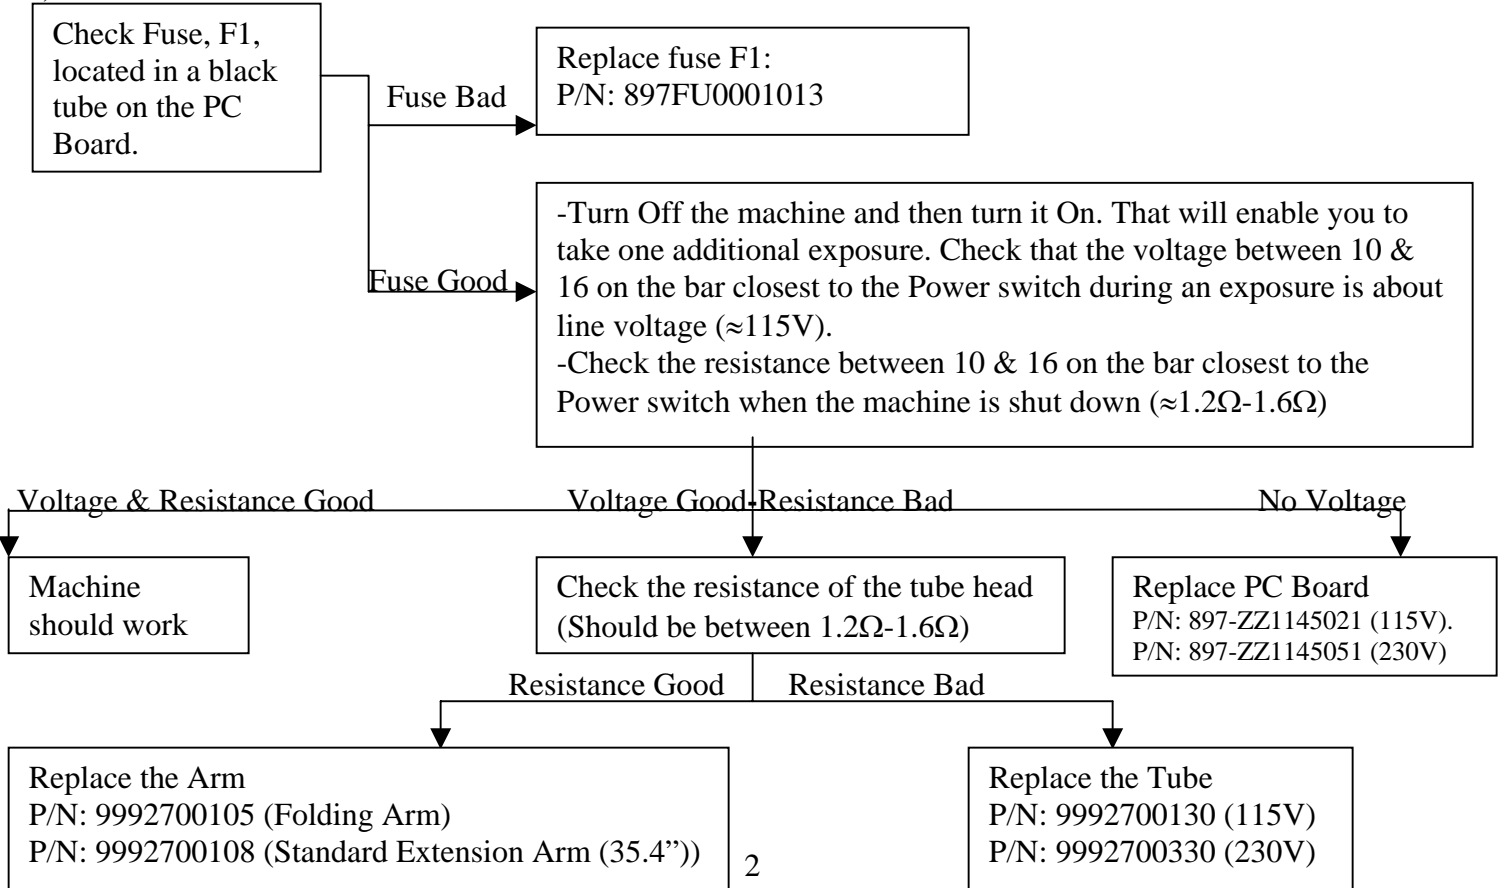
Check Fuse, F1, located in a black tube on the PC Board.

Fuse Bad

Replace fuse F1:
P/N: 897FU0001013

Fuse Good

-Turn Off the machine and then turn it On. That will enable you to take one additional exposure. Check that the voltage between 10 & 16 on the bar closest to the Power switch during an exposure is about line voltage (≈115V).
-Check the resistance between 10 & 16 on the bar closest to the Power switch when the machine is shut down (≈1.2Ω-1.6Ω)

Voltage & Resistance Good

Voltage Good-Resistance Bad

No Voltage

Machine should work

Check the resistance of the tube head (Should be between 1.2Ω-1.6Ω)

Replace PC Board
P/N: 897-ZZ1145021 (115V).
P/N: 897-ZZ1145051 (230V)

Resistance Good

Resistance Bad

Replace the Arm
P/N: 9992700105 (Folding Arm)
P/N: 9992700108 (Standard Extension Arm (35.4”))

2

Replace the Tube
P/N: 9992700130 (115V)
P/N: 9992700330 (230V)